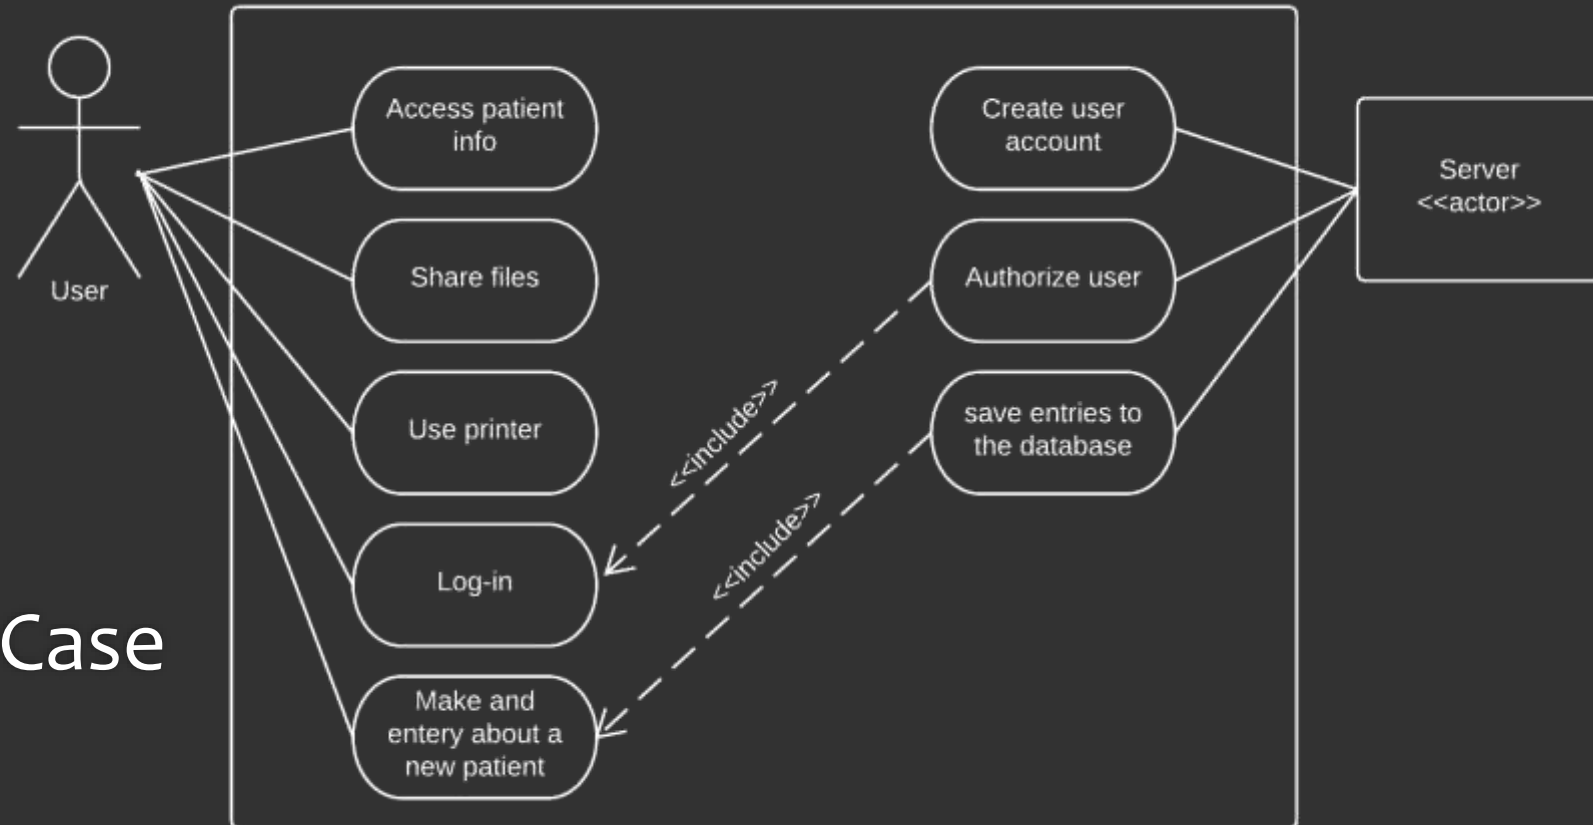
User

Access patient info

Share files

Use printer

Log-in

Make and entery about a new patient

Create user account

Authorize user

save entries to the database

<<include>>

<<include>>

Server <<actor>>

Case